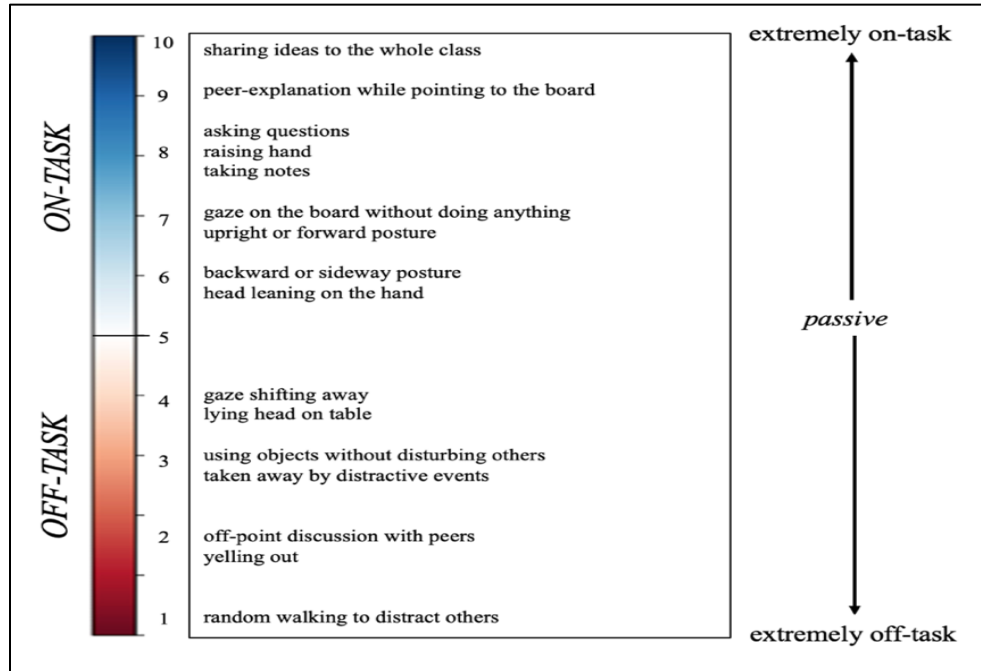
ON-TASK

OFF-TASK

10
9
8
7
6
5
4
3
2
1

sharing ideas to the whole class

peer-explanation while pointing to the board

asking questions
raising hand
taking notes

gaze on the board without doing anything
upright or forward posture

backward or sideway posture
head leaning on the hand

gaze shifting away
lying head on table

using objects without disturbing others
taken away by distractive events

off-point discussion with peers
yelling out

random walking to distract others

extremely on-task

passive

extremely off-task